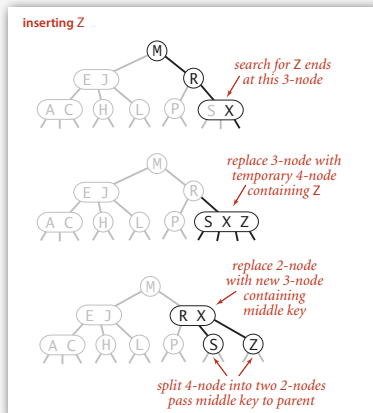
inserting Z

M
E J
R
A C
H
L
P
S X
search for Z ends at this 3-node

M
E J
R
A C
H
L
P
S X Z
replace 3-node with temporary 4-node containing Z

M
E J
R X
A C
H
L
P
S
Z
replace 2-node with new 3-node containing middle key

split 4-node into two 2-nodes pass middle key to parent